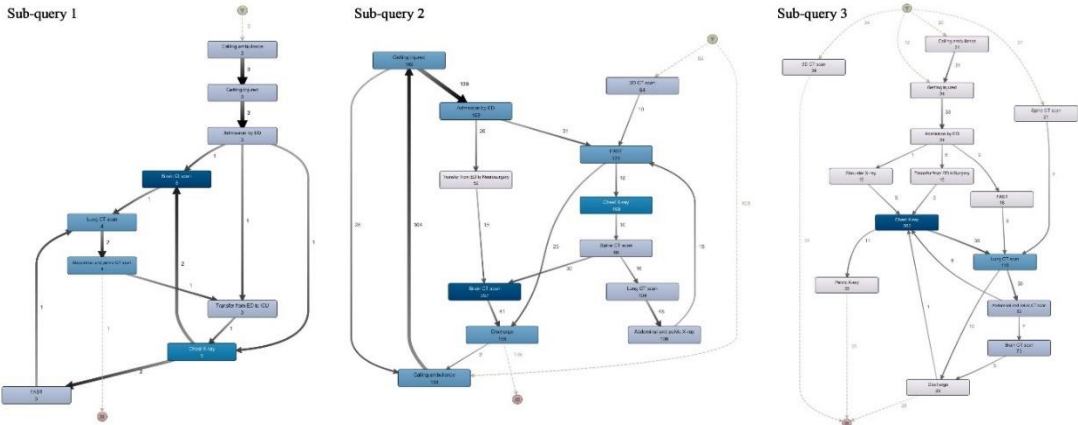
Sub-query 1

Calling ambulance
3

Getting injured
3

Admission by ED
3

Brain CT scan
3

Lung CT scan
4

Abdominal and pelvic CT scan
4

Transfer from ED to ICU
3

Chest X-ray
5

FAST
3

Sub-query 2

Getting injured
109

Admission by ED
109

3D CT scan
84

FAST
121

Transfer from ED to Neurosurgery
52

Chest X-ray
109

Spine CT scan
66

Brain CT scan
107

Lung CT scan
104

Discharge
155

Abdominal and pelvic X-ray
106

Calling ambulance
155

Sub-query 3

3D CT scan
34

Calling ambulance
31

Getting injured
34

Spine CT scan
31

Admission by ED
34

Shoulder X-ray
15

Transfer from ED to Surgery
15

FAST
16

Chest X-ray
102

Lung CT scan
116

Pelvic X-ray
25

Abdominal and pelvic CT scan
82

Brain CT scan
71

Discharge
34